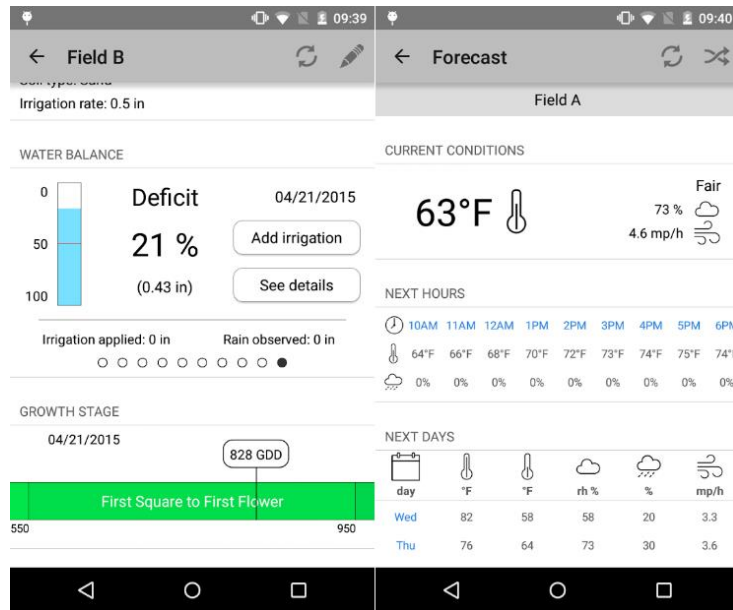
09:39

Field B

Soil type: Sand

Irrigation rate: 0.5 in

WATER BALANCE

0

50

100

Deficit

04/21/2015

21 %

Add irrigation

(0.43 in)

See details

Irrigation applied: 0 in

Rain observed: 0 in

GROWTH STAGE

04/21/2015

828 GDD

First Square to First Flower

550

950

09:40

Forecast

Field A

CURRENT CONDITIONS

63°F

Fair

73 %

4.6 mp/h

NEXT HOURS

| 10AM | 11AM | 12AM | 1PM | 2PM | 3PM | 4PM | 5PM | 6PM |
|---|---|---|---|---|---|---|---|---|
| 64°F | 66°F | 68°F | 70°F | 72°F | 73°F | 74°F | 75°F | 74°F |
| 0% | 0% | 0% | 0% | 0% | 0% | 0% | 0% | 0% |

NEXT DAYS

| day | °F | °F | rh % | % | mp/h |
|---|---|---|---|---|---|
| Wed | 82 | 58 | 58 | 20 | 3.3 |
| Thu | 76 | 64 | 73 | 30 | 3.6 |